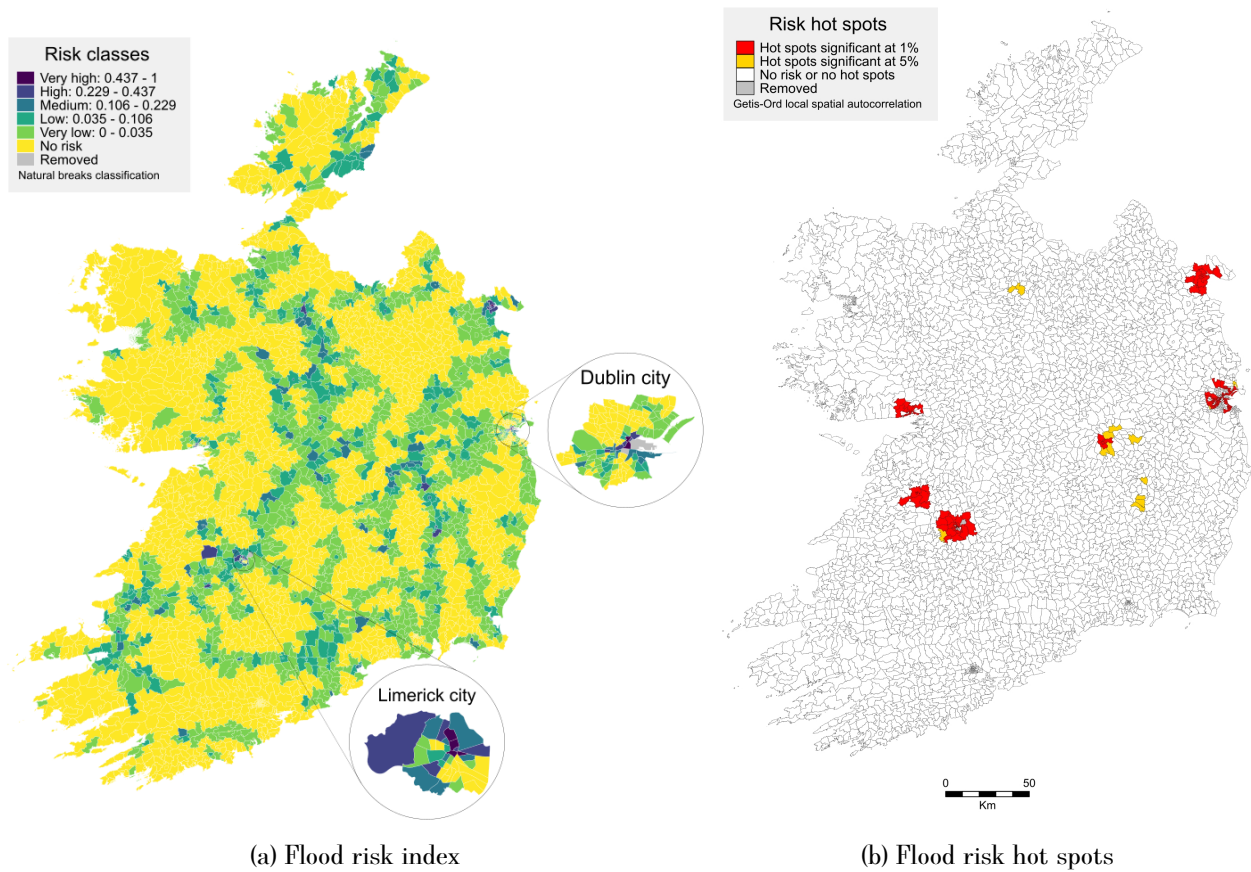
Risk classes
Very high: 0.437 - 1
High: 0.229 - 0.437
Medium: 0.106 - 0.229
Low: 0.035 - 0.106
Very low: 0 - 0.035
No risk
Removed
Natural breaks classification

Dublin city

Limerick city

(a) Flood risk index

Risk hot spots
Hot spots significant at 1%
Hot spots significant at 5%
No risk or no hot spots
Removed
Getis-Ord local spatial autocorrelation

0 50
Km

(b) Flood risk hot spots